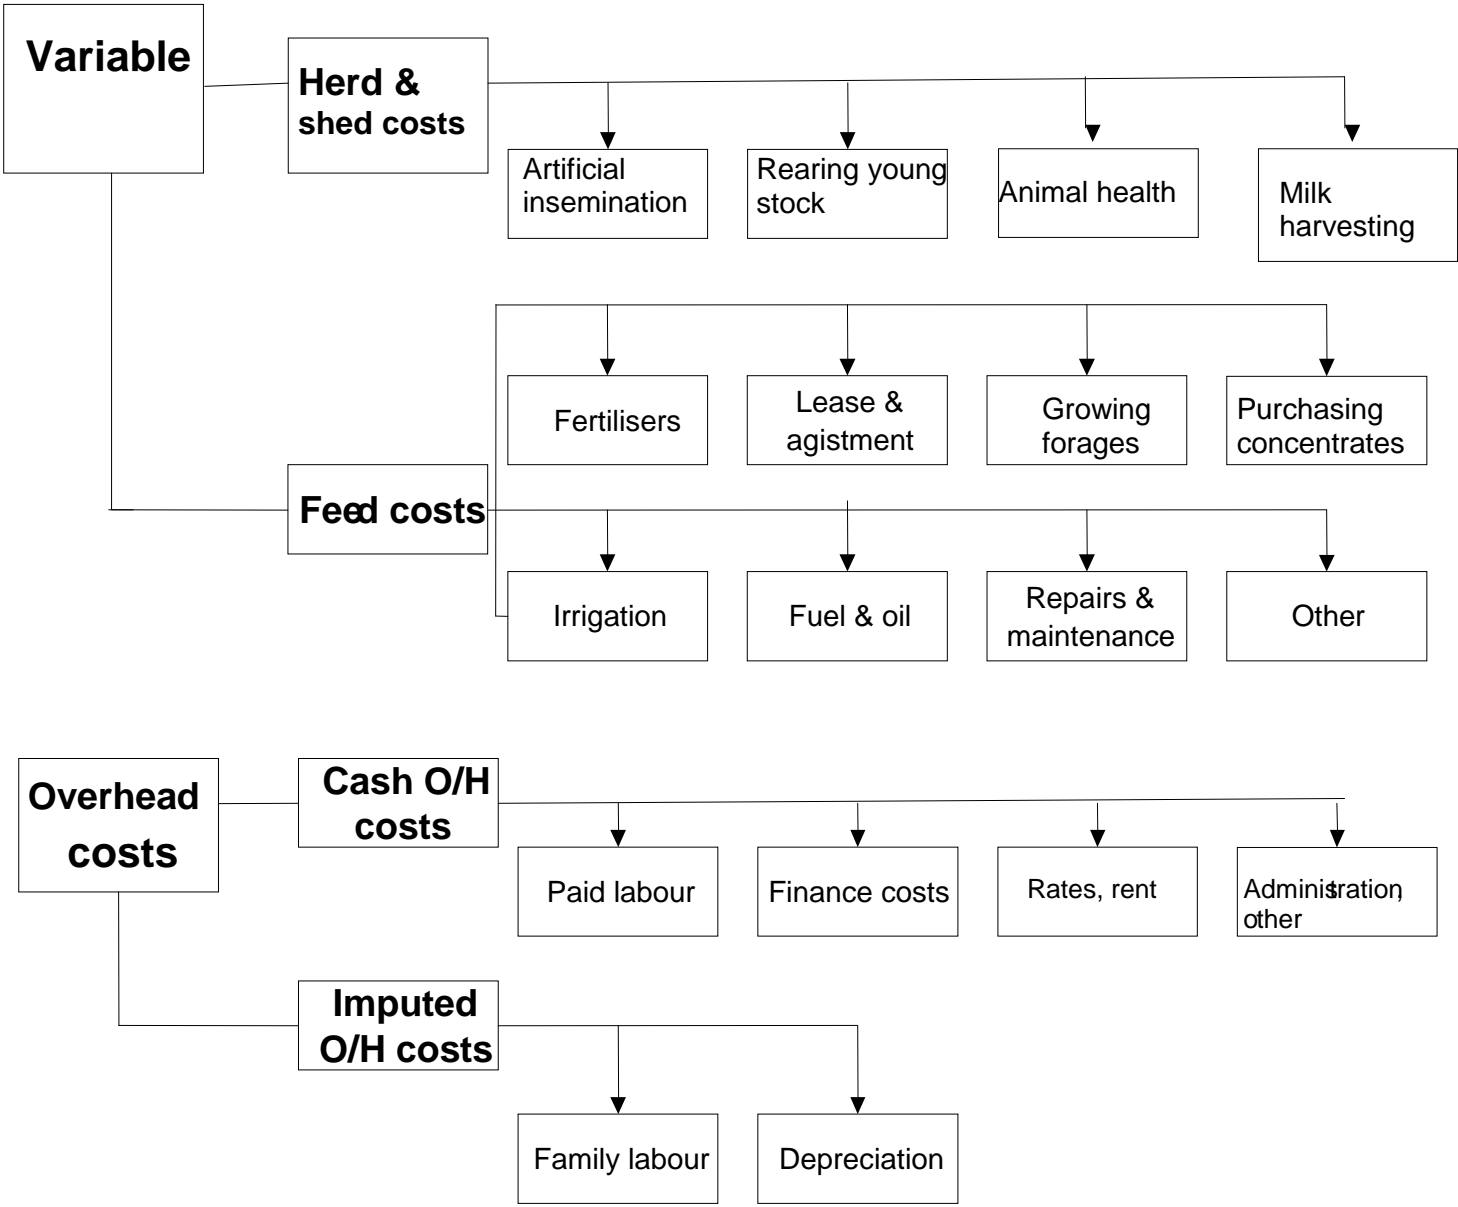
Variable

Herd & shed costs

Artificial insemination

Rearing young stock

Animal health

Milk harvesting

Fertilisers

Lease & agistment

Growing forages

Purchasing concentrates

Feed costs

Irrigation

Fuel & oil

Repairs & maintenance

Other

Overhead costs

Cash O/H costs

Paid labour

Finance costs

Rates, rent

Administration, other

Imputed O/H costs

Family labour

Depreciation